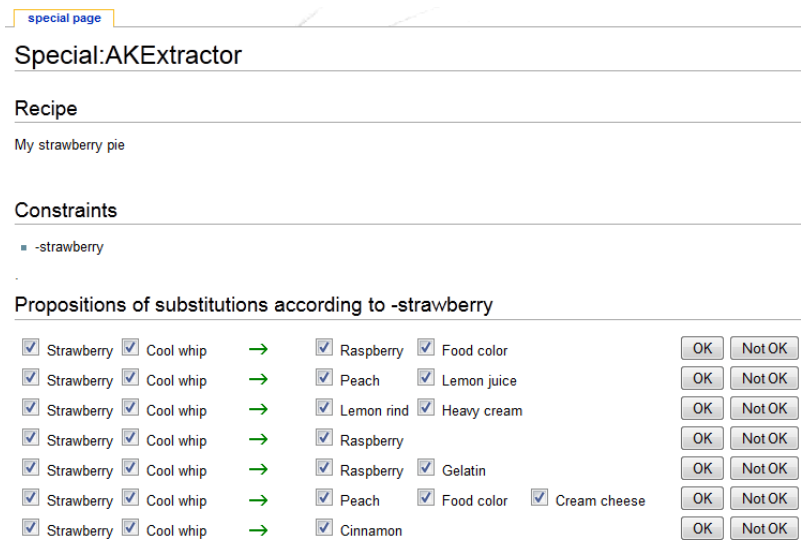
special page

Special:AKExtractor

Recipe

My strawberry pie

Constraints

- -strawberry

.

Propositions of substitutions according to -strawberry

| | | | | | | |
|---|---|---|---|---|---|---|
| Strawberry | Cool whip | → | Raspberry | Food color | OK | Not OK |
| Strawberry | Cool whip | → | Peach | Lemon juice | OK | Not OK |
| Strawberry | Cool whip | → | Lemon rind | Heavy cream | OK | Not OK |
| Strawberry | Cool whip | → | Raspberry | | OK | Not OK |
| Strawberry | Cool whip | → | Raspberry | Gelatin | OK | Not OK |
| Strawberry | Cool whip | → | Peach | Food color Cream cheese | OK | Not OK |
| Strawberry | Cool whip | → | Cinnamon | | OK | Not OK |